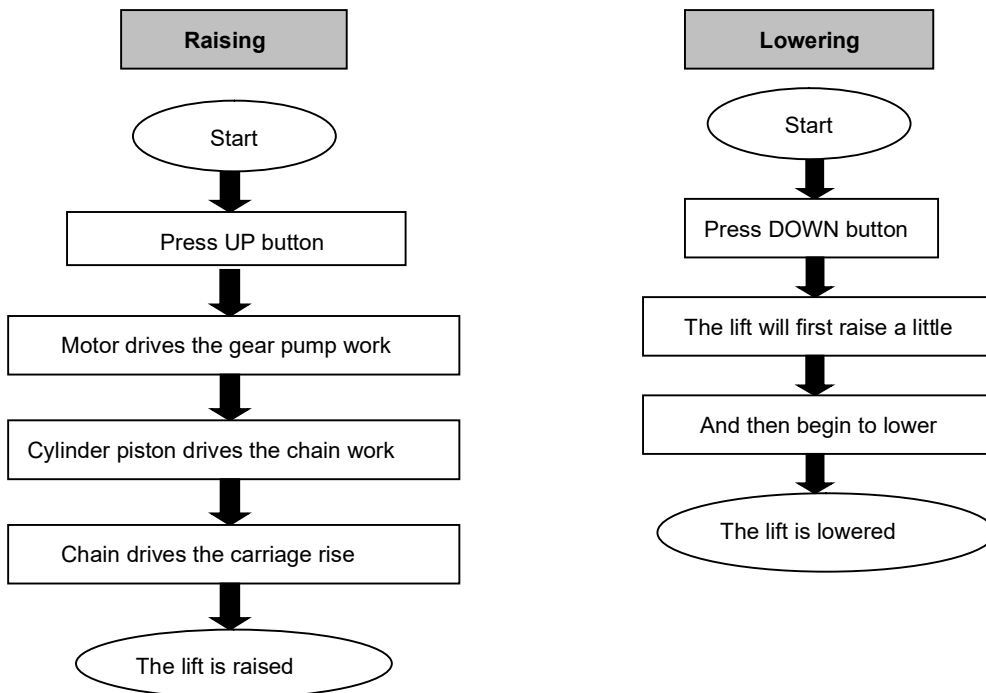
Raising

Start

Press UP button

Motor drives the gear pump work

Cylinder piston drives the chain work

Chain drives the carriage rise

The lift is raised

Lowering

Start

Press DOWN button

The lift will first raise a little

And then begin to lower

The lift is lowered